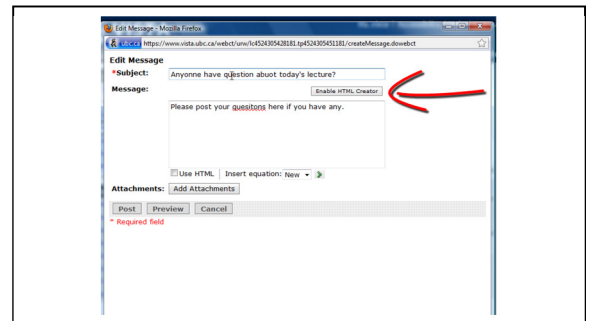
Edit Message - Mozilla Firefox

ubc.ca https://www.vista.ubc.ca/webct/urw/lc4524305428181.tp4524305451181/createMessage.dowebct

Edit Message

*Subject: Anyonne have question abuot today's lecture?

Message: Enable HTML Creator

Please post your quesitons here if you have any.

Use HTML | Insert equation: New

Attachments: Add Attachments

Post Preview Cancel

* Required field